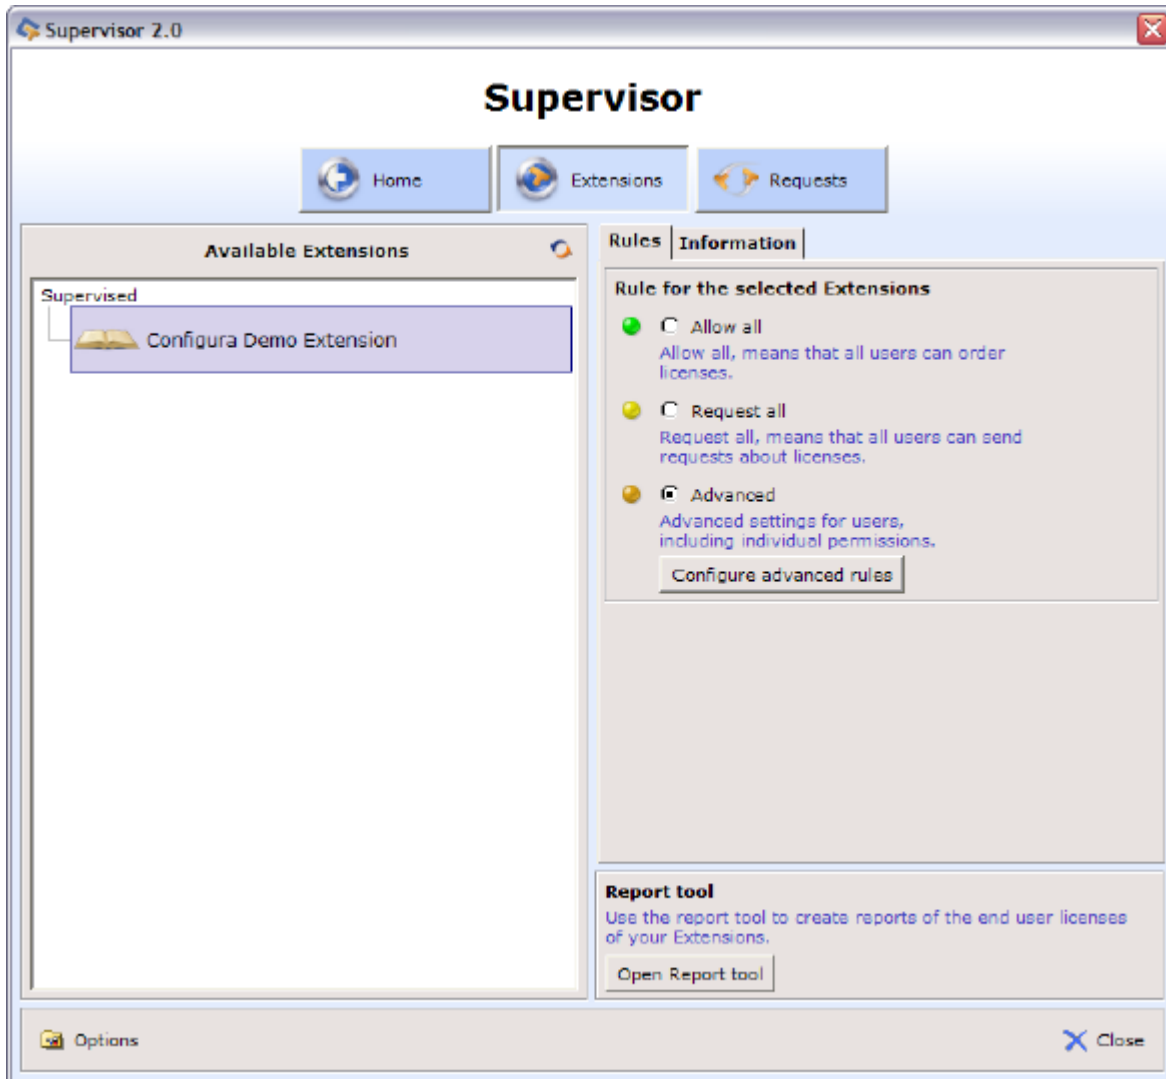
Supervisor 2.0

Supervisor

Home
Extensions
Requests

Available Extensions

Supervised
Configura Demo Extension

Rules
Information

Rule for the selected Extensions

Allow all
Allow all, means that all users can order licenses.

Request all
Request all, means that all users can send requests about licenses.

Advanced
Advanced settings for users, including individual permissions.

Configure advanced rules

Report tool
Use the report tool to create reports of the end user licenses of your Extensions.

Open Report tool

Options

Close